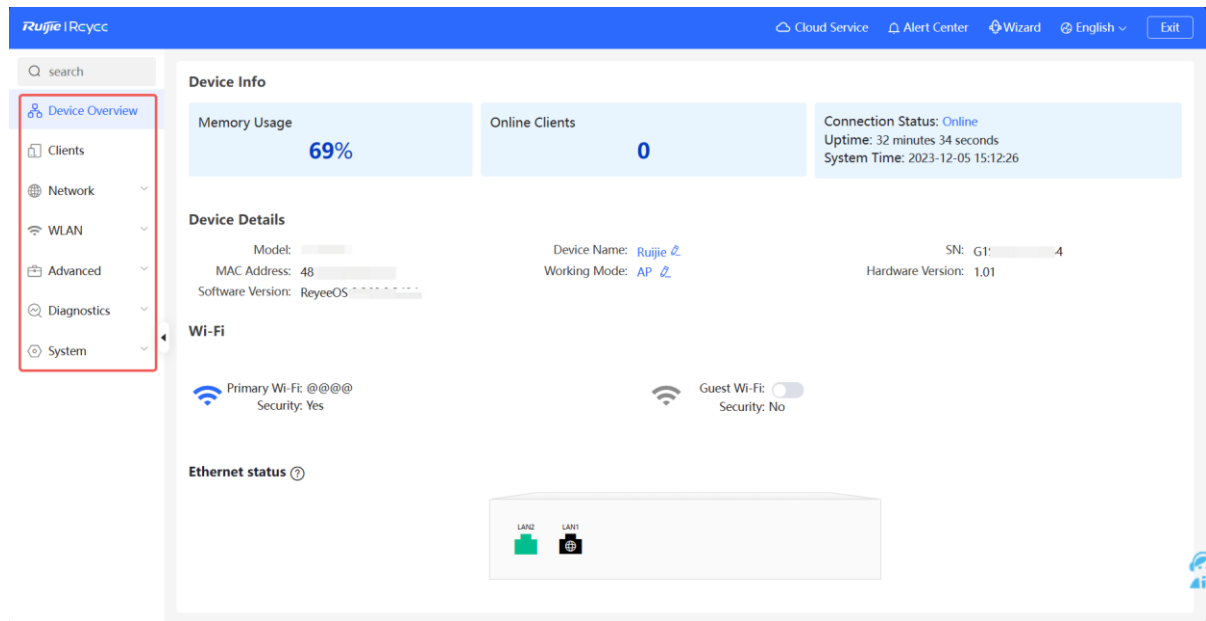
Ruijie | Rcycc

Cloud Service  Alert Center  Wizard  English  Exit

search

Device Overview
Clients
Network
WLAN
Advanced
Diagnostics
System

Device Info

Memory Usage
69%

Online Clients
0

Connection Status: Online
Uptime: 32 minutes 34 seconds
System Time: 2023-12-05 15:12:26

Device Details

Model: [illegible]
MAC Address: 48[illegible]
Software Version: ReyeeOS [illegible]

Device Name: Ruijie
Working Mode: AP

SN: G1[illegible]4
Hardware Version: 1.01

Wi-Fi

Primary Wi-Fi: @@@@
Security: Yes

Guest Wi-Fi:
Security: No

Ethernet status

LAN2
LAN1